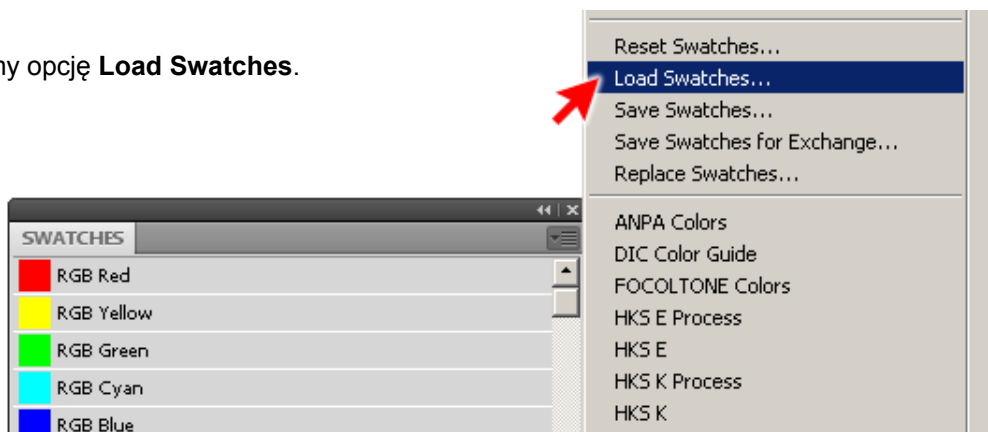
ny opcję **Load Swatches**.

Reset Swatches...
Load Swatches...
Save Swatches...
Save Swatches for Exchange...
Replace Swatches...

ANPA Colors
DIC Color Guide
FOCOLTONE Colors
HKS E Process
HKS E
HKS K Process
HKS K

SWATCHES
RGB Red
RGB Yellow
RGB Green
RGB Cyan
RGB Blue